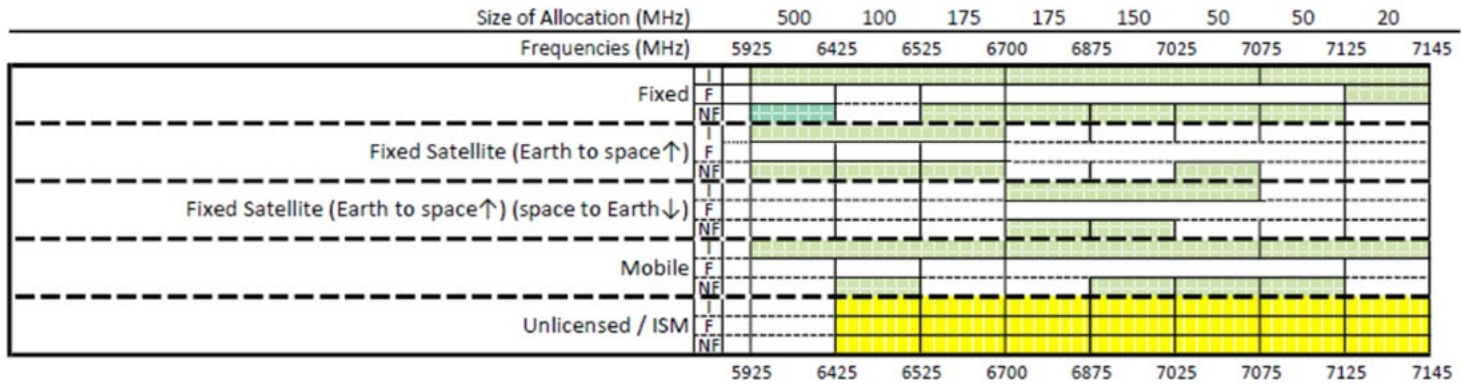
| Size of Allocation (MHz) | 500 | 100 | 175 | 175 | 150 | 50 | 50 | 20 |
|---|---|---|---|---|---|---|---|---|
| Frequencies (MHz) | 5925 | 6425 | 6525 | 6700 | 6875 | 7025 | 7075 | 7125 | 7145 |

Fixed
I
F
NF

Fixed Satellite (Earth to space↑)
I
F
NF

Fixed Satellite (Earth to space↑) (space to Earth↓)
I
F
NF

Mobile
I
F
NF

Unlicensed / ISM
I
F
NF

5925 6425 6525 6700 6875 7025 7075 7125 7145